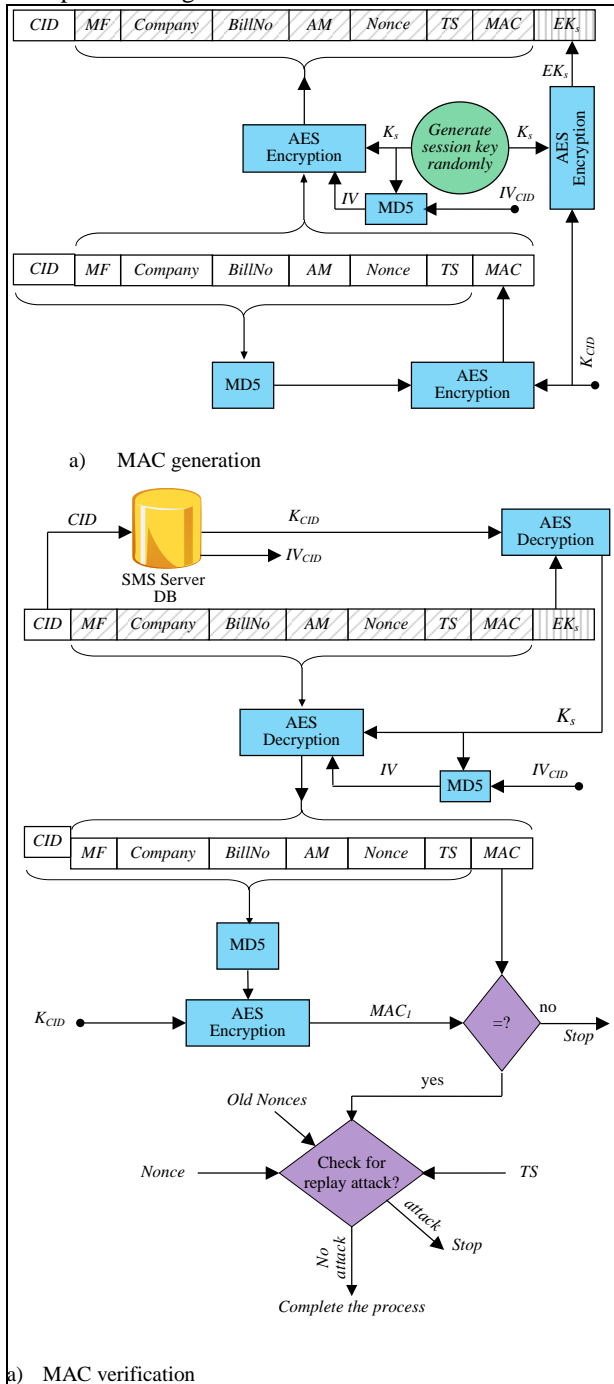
| CID | MF | Company | BillNo | AM | Nonce | TS | MAC | $EK_s$ |
|---|---|---|---|---|---|---|---|---|

$EK_s$

AES Encryption

$K_s$

Generate session key randomly

$K_s$

AES Encryption

IV

MD5

$IV_{CID}$

| CID | MF | Company | BillNo | AM | Nonce | TS | MAC |
|---|---|---|---|---|---|---|---|

$K_{CID}$

MD5

AES Encryption

a) MAC generation

CID

$K_{CID}$

AES Decryption

$IV_{CID}$

SMS Server DB

| CID | MF | Company | BillNo | AM | Nonce | TS | MAC | $EK_s$ |
|---|---|---|---|---|---|---|---|---|

AES Decryption

$K_s$

IV

MD5

$IV_{CID}$

| CID | MF | Company | BillNo | AM | Nonce | TS | MAC |
|---|---|---|---|---|---|---|---|

MD5

$K_{CID}$

AES Encryption

$MAC_1$

=?

no

Stop

yes

Old Nonces

Nonce

Check for replay attack?

TS

attack

Stop

No attack

Complete the process

a) MAC verification